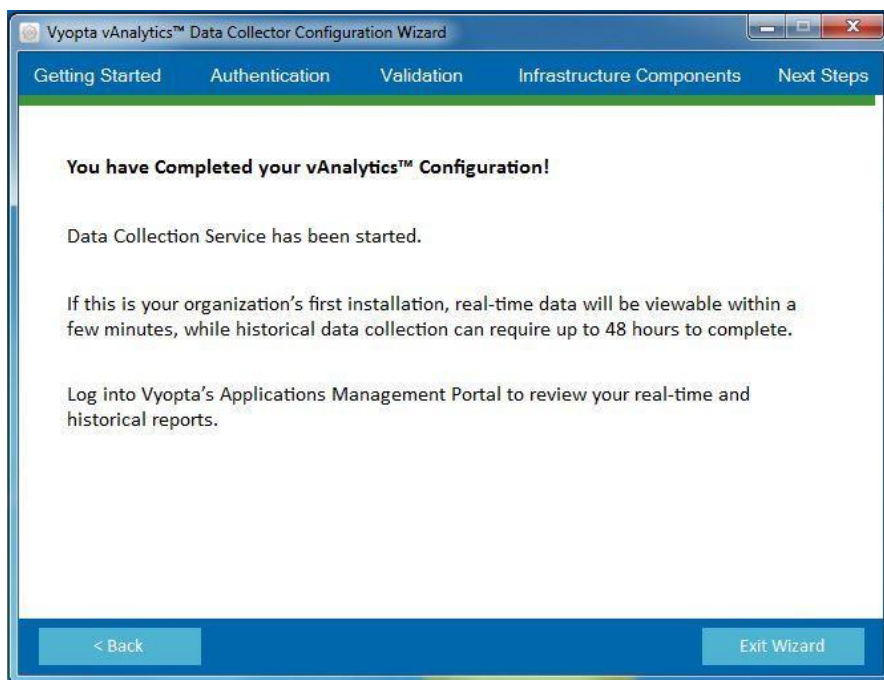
Vyopta vAnalytics™ Data Collector Configuration Wizard

Getting Started Authentication Validation Infrastructure Components Next Steps

**You have Completed your vAnalytics™ Configuration!**

Data Collection Service has been started.

If this is your organization's first installation, real-time data will be viewable within a few minutes, while historical data collection can require up to 48 hours to complete.

Log into Vyopta's Applications Management Portal to review your real-time and historical reports.

< Back

Exit Wizard